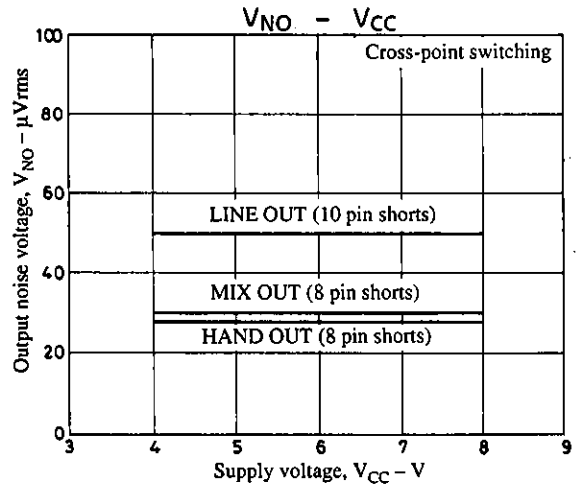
$V_{NO}$ - $V_{CC}$

Cross-point switching

100
80
60
40
20
0

Output noise voltage, $V_{NO}$ – μVrms

LINE OUT (10 pin shorts)

MIX OUT (8 pin shorts)

HAND OUT (8 pin shorts)

3 4 5 6 7 8 9

Supply voltage, $V_{CC}$ – V